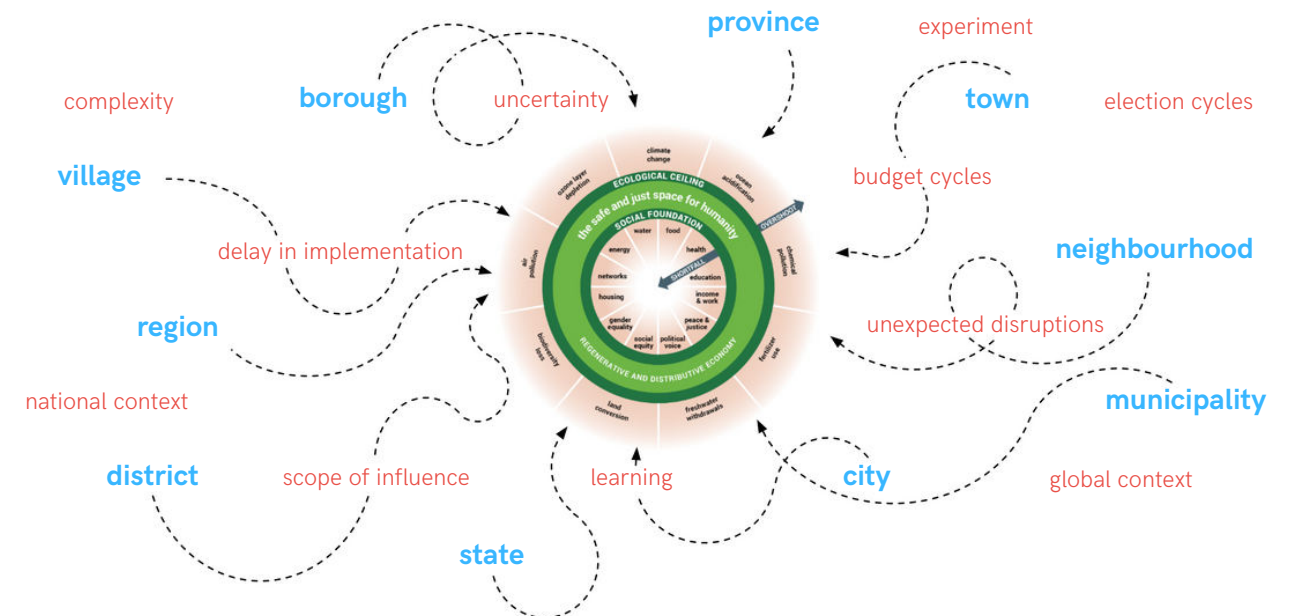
province

experiment

complexity

borough

uncertainty

town

election cycles

village

budget cycles

delay in implementation

neighbourhood

region

unexpected disruptions

national context

municipality

district

scope of influence

learning

city

global context

state

climate change

ocean acidification

chemical pollution

fertilizer use

freshwater withdrawals

land conversion

biodiversity loss

air pollution

ozone layer depletion

ECOLOGICAL CEILING

the safe and just space for humanity

SOCIAL FOUNDATION

OVERSHOOT

SHORTFALL

water

food

health

education

income & work

peace & justice

political voice

social equity

gender equality

housing

networks

energy

REGENERATIVE AND DISTRIBUTIVE ECONOMY